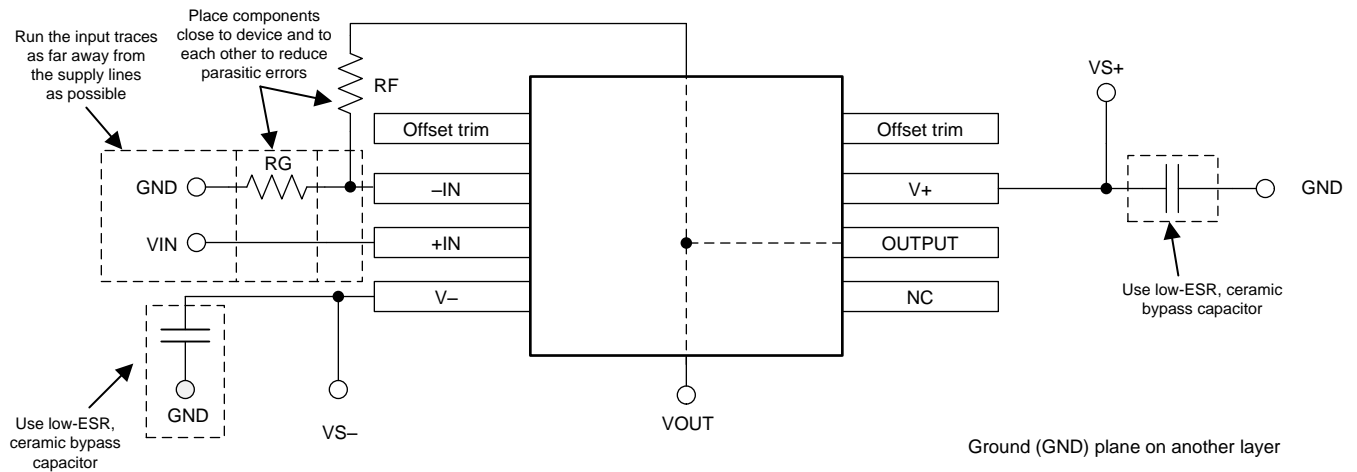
Run the input traces as far away from the supply lines as possible

Place components close to device and to each other to reduce parasitic errors

RF

VS+

Offset trim

Offset trim

RG

GND

–IN

V+

GND

VIN

+IN

OUTPUT

V–

NC

Use low-ESR, ceramic bypass capacitor

GND

VS–

VOUT

Use low-ESR, ceramic bypass capacitor

Ground (GND) plane on another layer